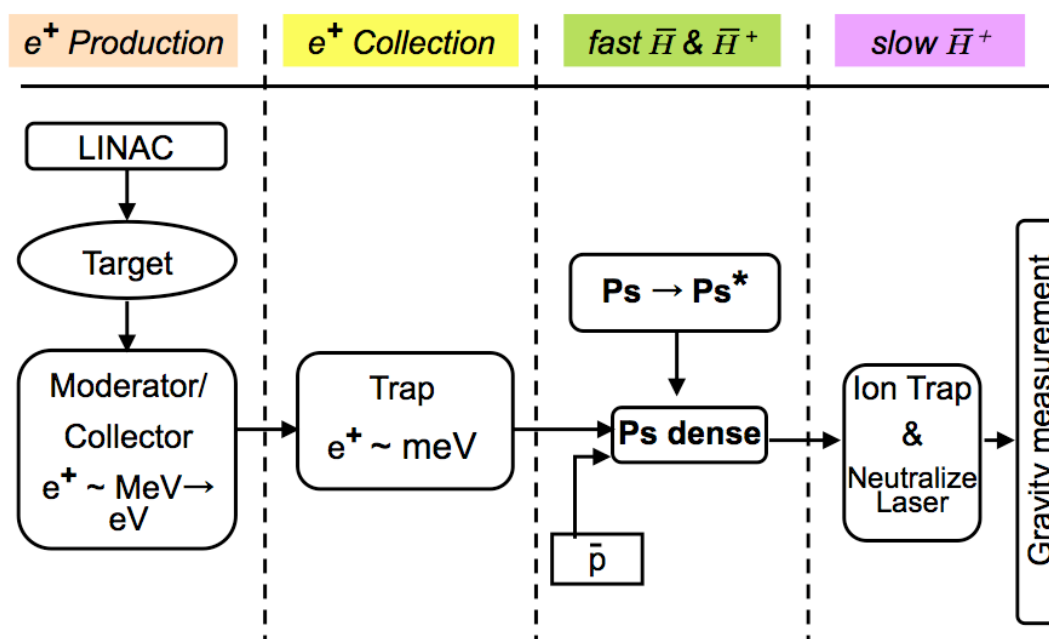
$e^+$ Production

$e^+$ Collection

fast $\bar{H}$ & $\bar{H}^+$

slow $\bar{H}^+$

LINAC

Target

Moderator/ Collector $e^+$ ~ MeV→ eV

Trap $e^+$ ~ meV

Ps → Ps*

Ps dense

$\bar{p}$

Ion Trap & Neutralize Laser

Gravity measurement